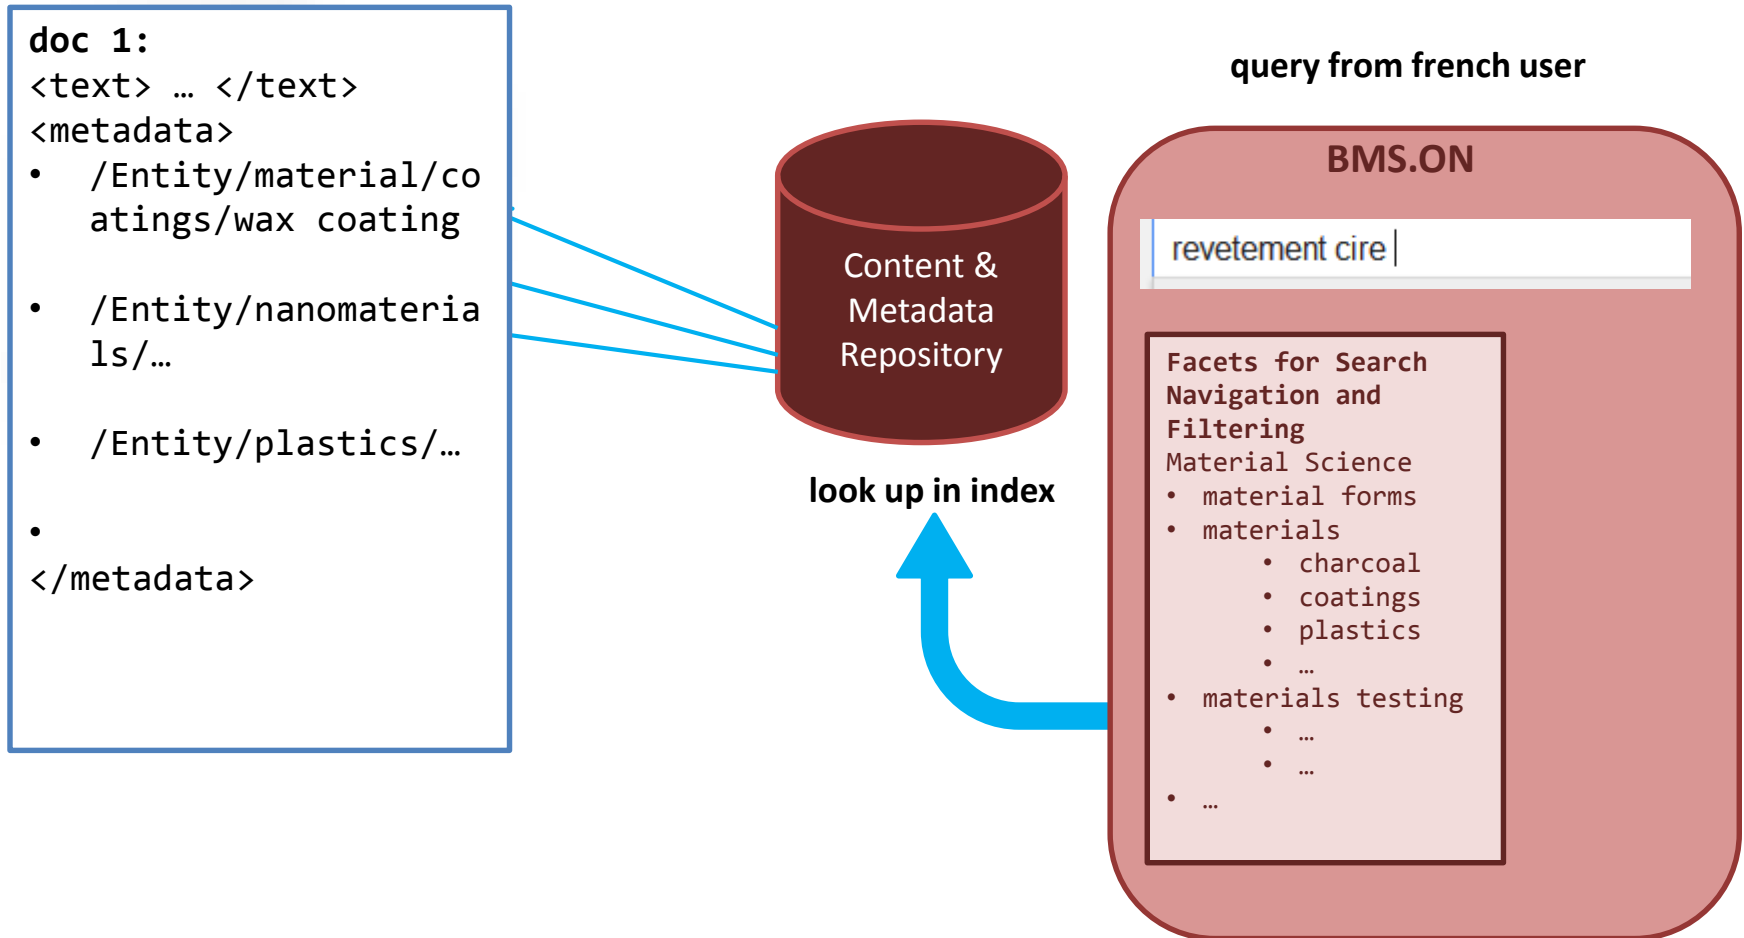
doc 1:
<text> … </text>
<metadata>
• /Entity/material/coatings/wax coating
• /Entity/nanomaterials/…
• /Entity/plastics/…
•
</metadata>

Content & Metadata Repository

look up in index

query from french user

BMS.ON

revetement cire

Facets for Search Navigation and Filtering
Material Science
• material forms
• materials
 • charcoal
 • coatings
 • plastics
 • …
• materials testing
 • …
 • …
• …